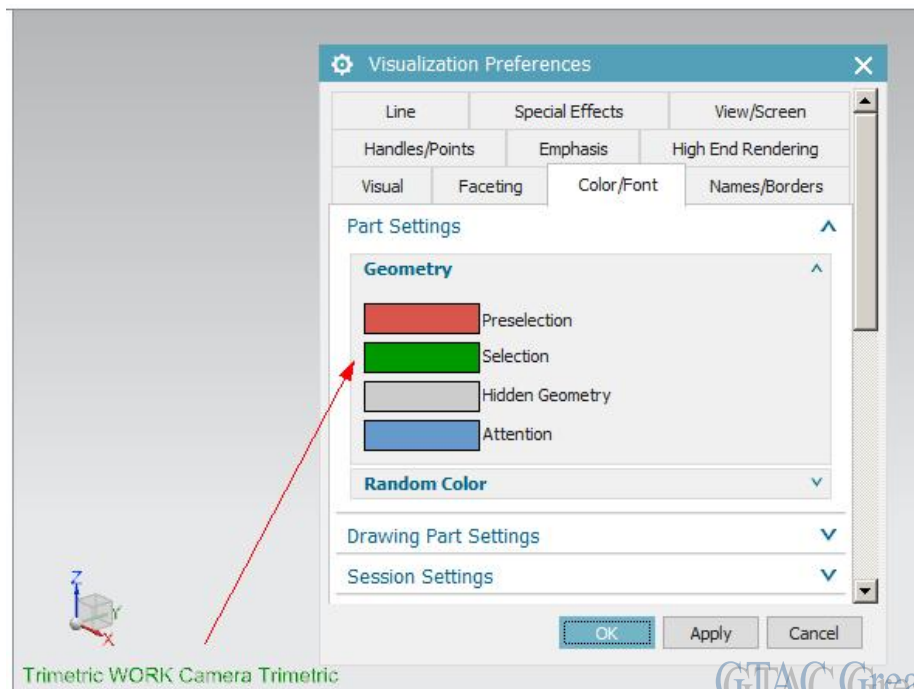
Visualization Preferences

Line
Special Effects
View/Screen
Handles/Points
Emphasis
High End Rendering
Visual
Faceting
Color/Font
Names/Borders

Part Settings

Geometry

Preselection
Selection
Hidden Geometry
Attention

Random Color

Drawing Part Settings

Session Settings

OK
Apply
Cancel

Z
Y
X

Trimetric WORK Camera Trimetric

GTAC Gree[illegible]